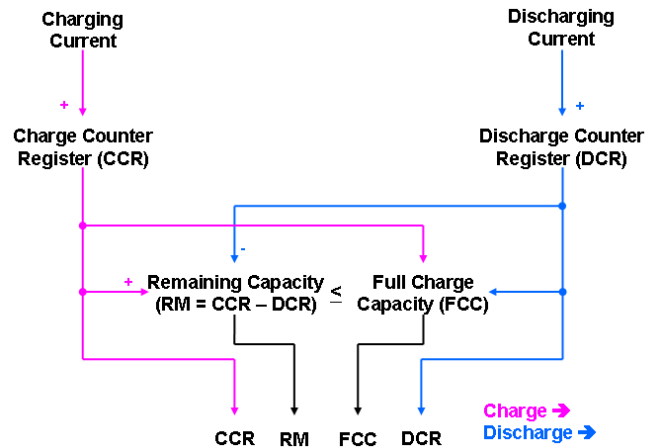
Charging Current

+

Charge Counter Register (CCR)

Discharging Current

+

Discharge Counter Register (DCR)

-

+

Remaining Capacity (RM = CCR – DCR)

$\leq$

Full Charge Capacity (FCC)

CCR RM FCC DCR

Charge ➔
Discharge ➔